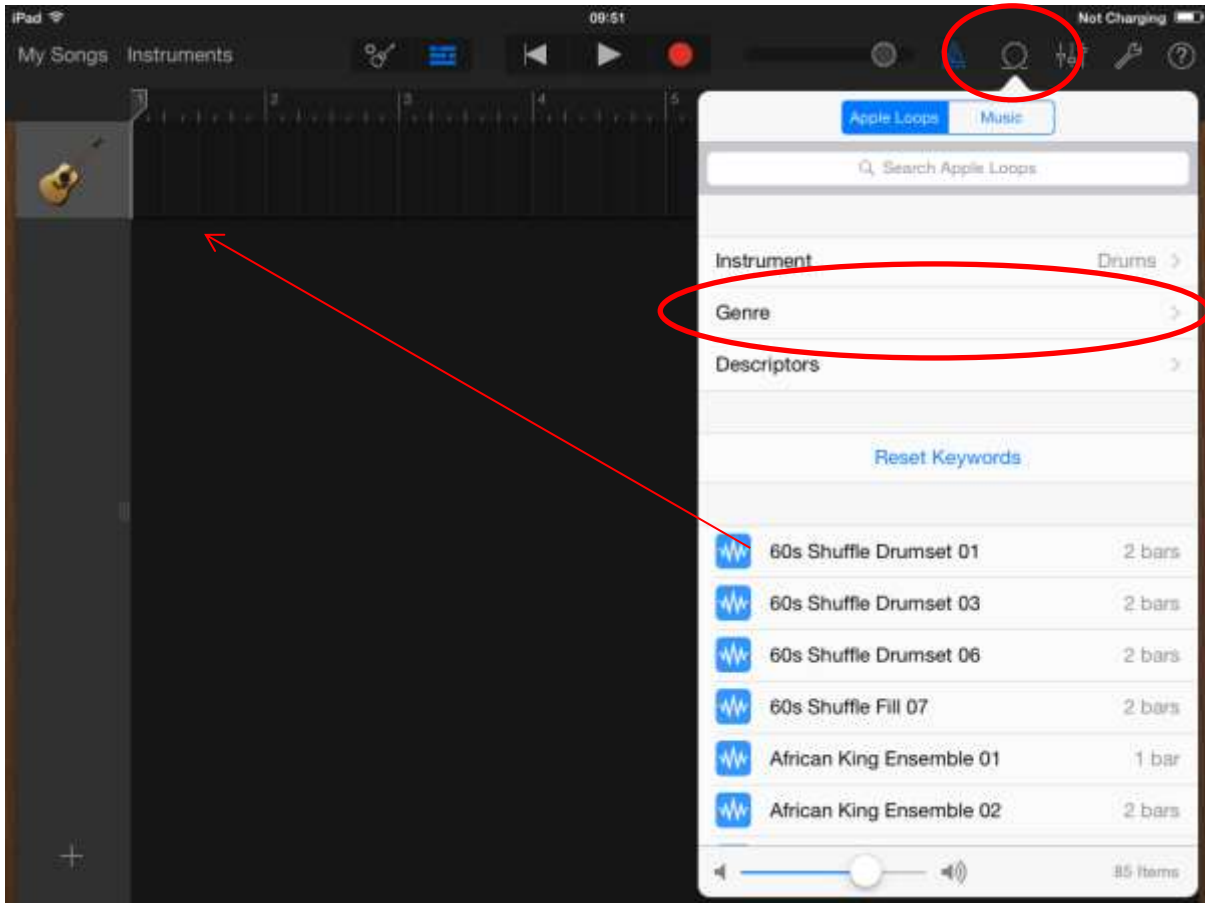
iPad
09:51
Not Charging

My Songs Instruments

1 2 3 4 5

Apple Loops Music

Search Apple Loops

Instrument Drums

Genre

Descriptors

Reset Keywords

60s Shuffle Drumset 01 2 bars
60s Shuffle Drumset 03 2 bars
60s Shuffle Drumset 06 2 bars
60s Shuffle Fill 07 2 bars
African King Ensemble 01 1 bar
African King Ensemble 02 2 bars

85 Items